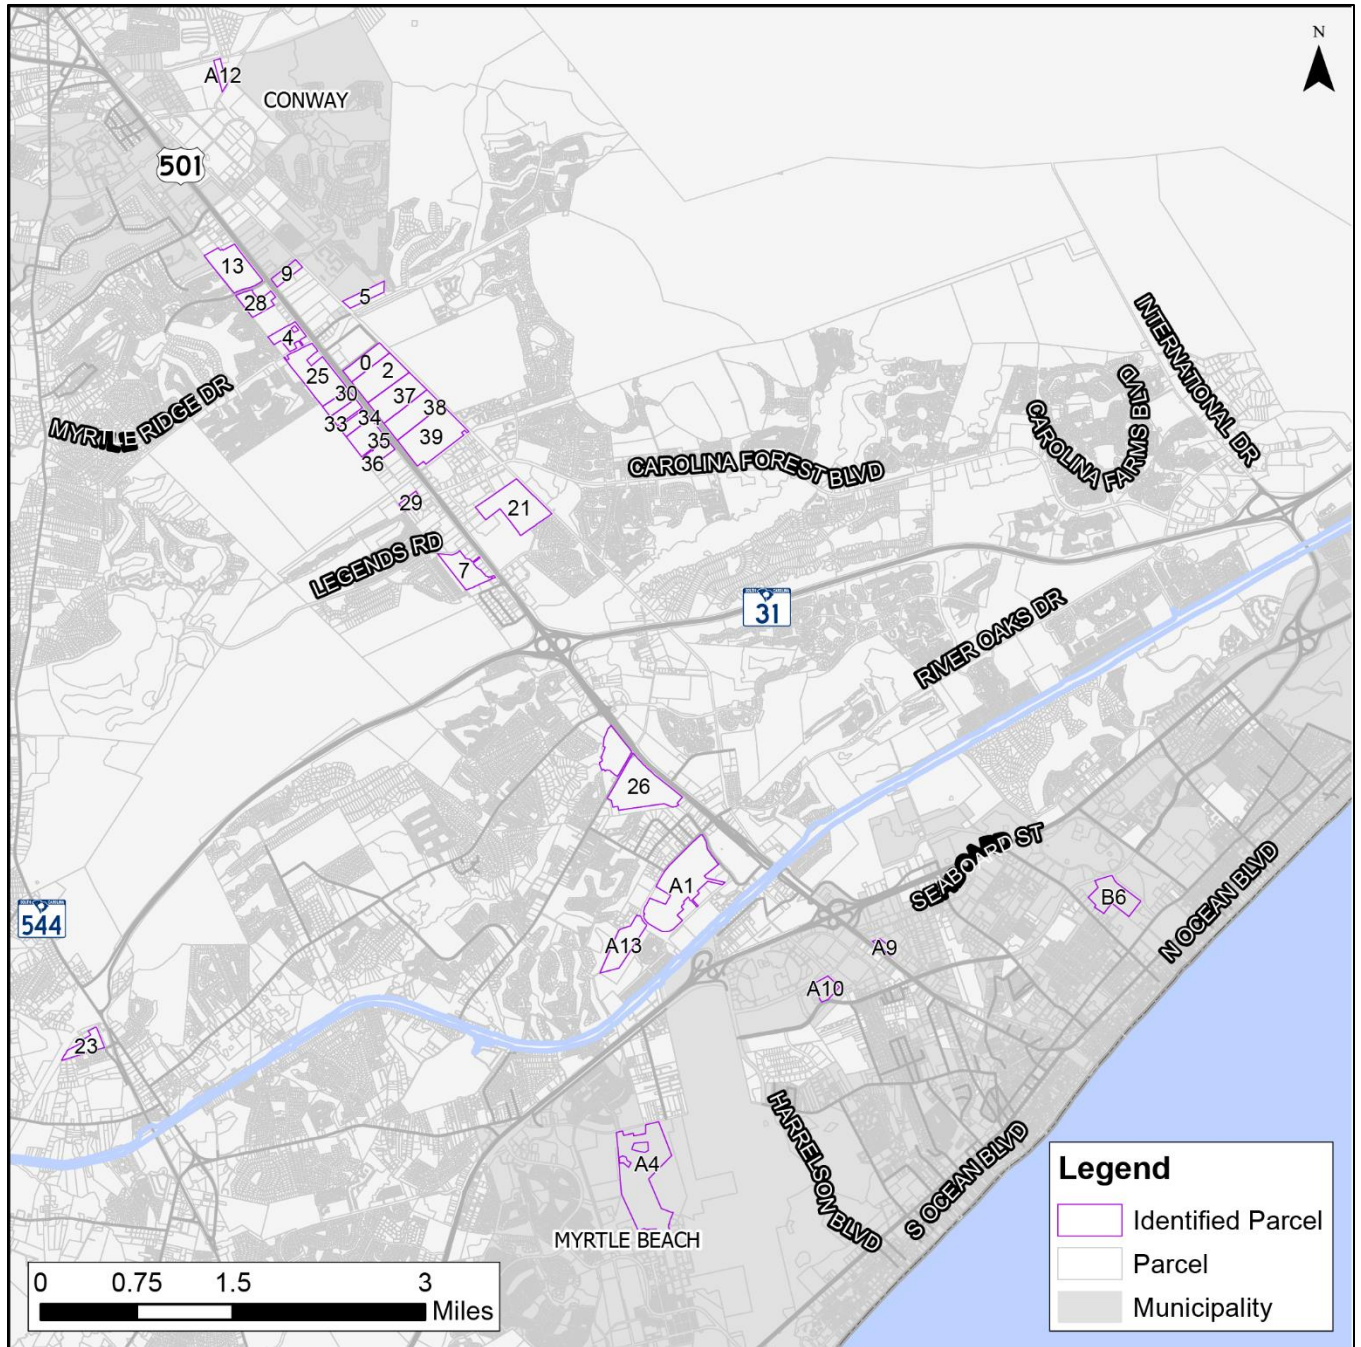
N

A12
CONWAY
501
13
9
28
5
4
0
2
25
30
37
38
33
34
35
39
36
MYRTLE RIDGE DR
CAROLINA FOREST BLVD
CAROLINA FARMS BLVD
INTERNATIONAL DR
29
21
LEGENDS RD
7
31
RIVER OAKS DR
26
SEABOARD ST
A1
B6
N OCEAN BLVD
544
A13
A9
A10
23
HARRELSON BLVD
S OCEAN BLVD
A4
MYRTLE BEACH

Legend
Identified Parcel
Parcel
Municipality

0 0.75 1.5 3 Miles